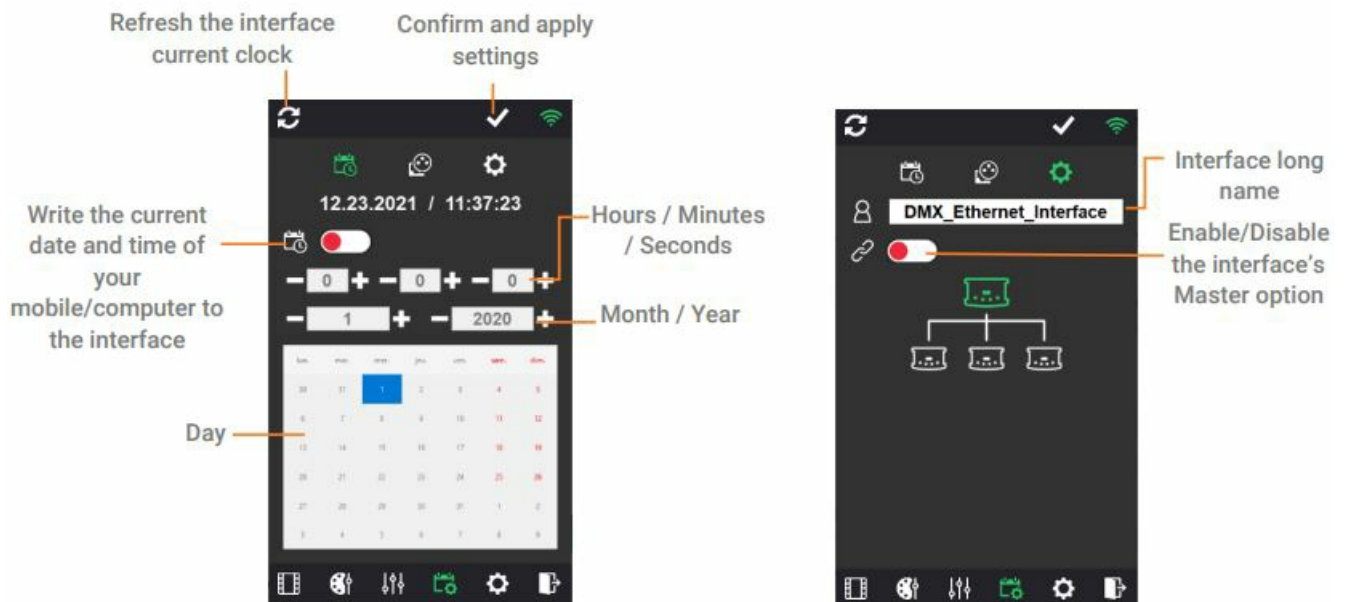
Refresh the interface current clock

Confirm and apply settings

12.23.2021 / 11:37:23

Write the current date and time of your mobile/computer to the interface

Hours / Minutes / Seconds

0 0 0

1 2020

Month / Year

Day

Interface long name

DMX_Ethernet_Interface

Enable/Disable the interface's Master option